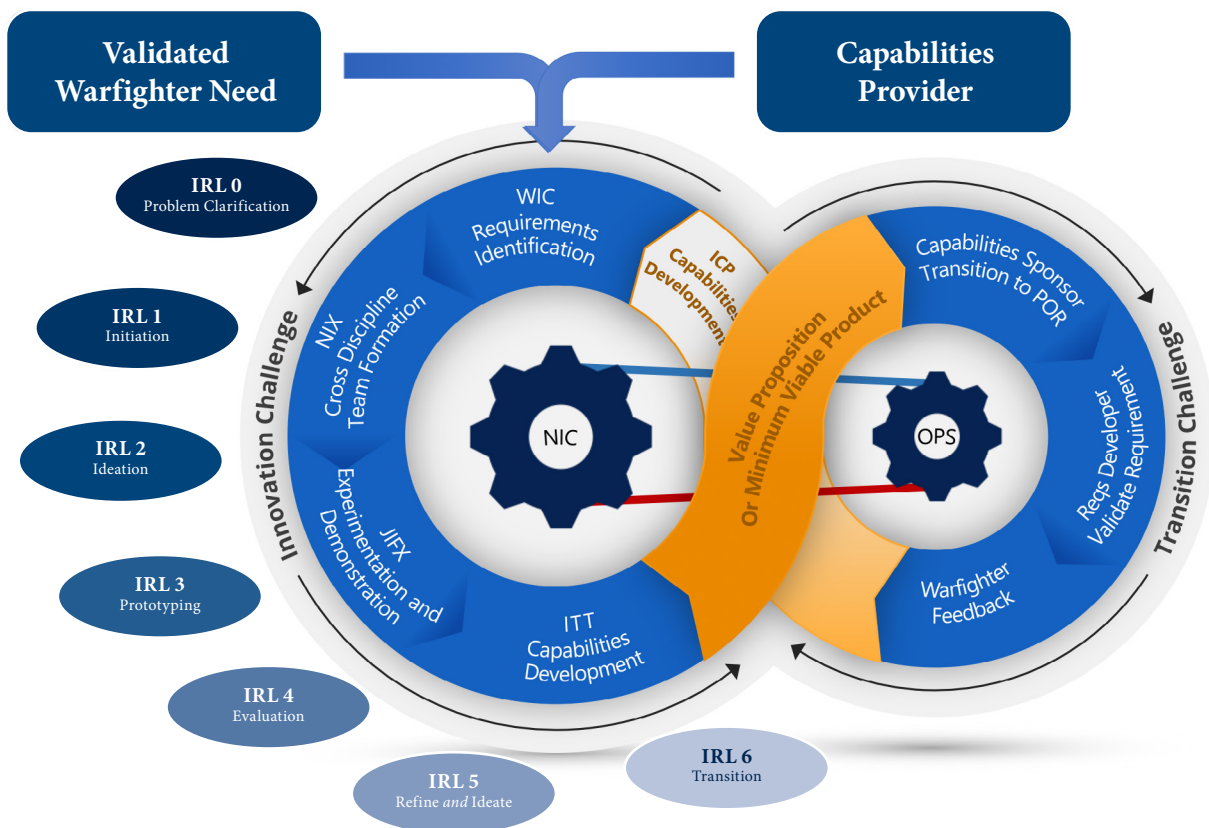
Validated Warfighter Need

Capabilities Provider

IRL 0
Problem Clarification

IRL 1
Initiation

IRL 2
Ideation

IRL 3
Prototyping

IRL 4
Evaluation

IRL 5
Refine *and* Ideate

IRL 6
Transition

Innovation Challenge

WIC
Requirements Identification

ICP
Capabilities Development

NIX
Cross Discipline Team Formation

NIC

JIFX
Experimentation and Demonstration

ITT
Capabilities Development

Value Proposition
Or Minimum Viable Product

Capabilities Sponsor
Transition to POR

OPS

Reqs Developer
Validate Requirement

Warfighter Feedback

Transition Challenge